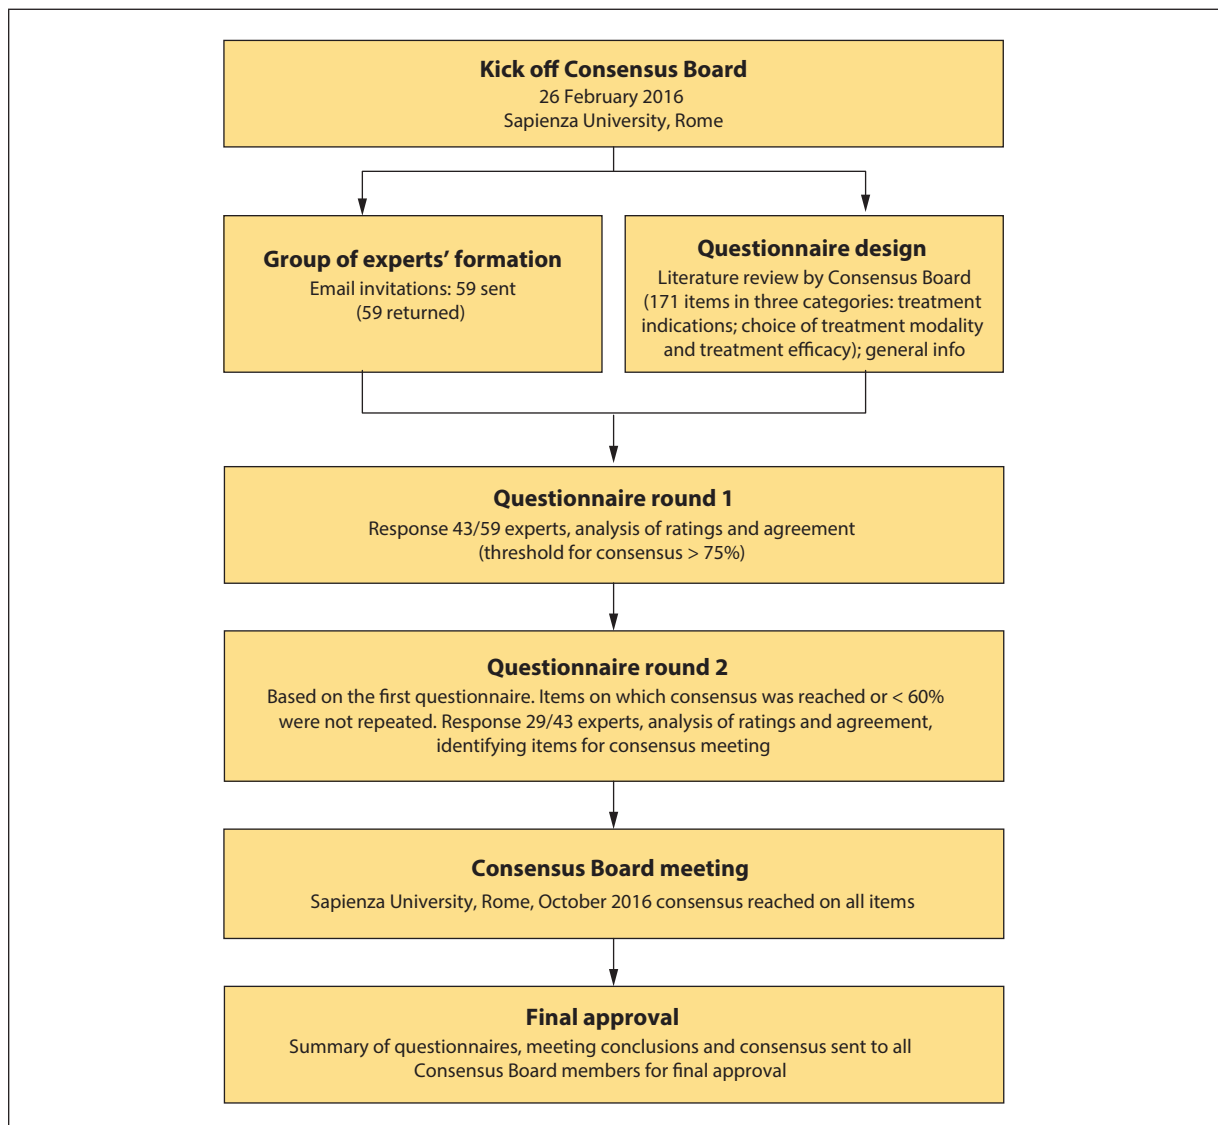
Kick off Consensus Board
26 February 2016
Sapienza University, Rome

Group of experts' formation
Email invitations: 59 sent
(59 returned)

Questionnaire design
Literature review by Consensus Board (171 items in three categories: treatment indications; choice of treatment modality and treatment efficacy); general info

Questionnaire round 1
Response 43/59 experts, analysis of ratings and agreement (threshold for consensus > 75%)

Questionnaire round 2
Based on the first questionnaire. Items on which consensus was reached or < 60% were not repeated. Response 29/43 experts, analysis of ratings and agreement, identifying items for consensus meeting

Consensus Board meeting
Sapienza University, Rome, October 2016 consensus reached on all items

Final approval
Summary of questionnaires, meeting conclusions and consensus sent to all Consensus Board members for final approval